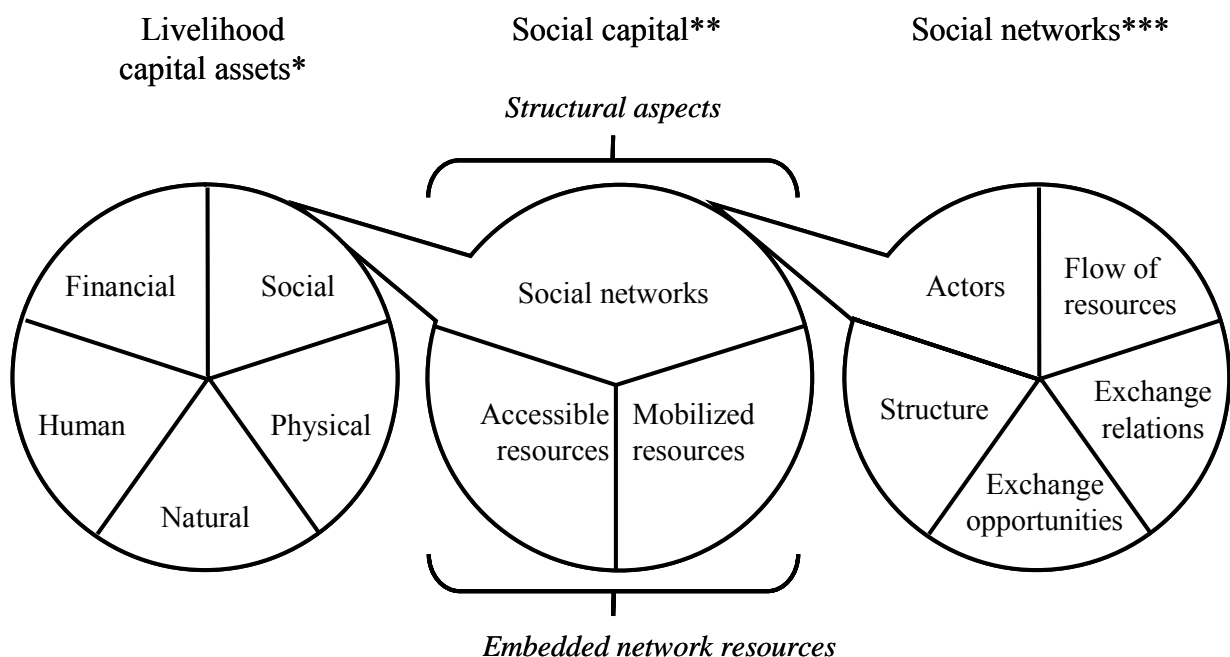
Livelihood capital assets*

Social capital**

Social networks***

Structural aspects

Financial

Social

Human

Physical

Natural

Social networks

Accessible resources

Mobilized resources

Actors

Flow of resources

Structure

Exchange relations

Exchange opportunities

Embedded network resources